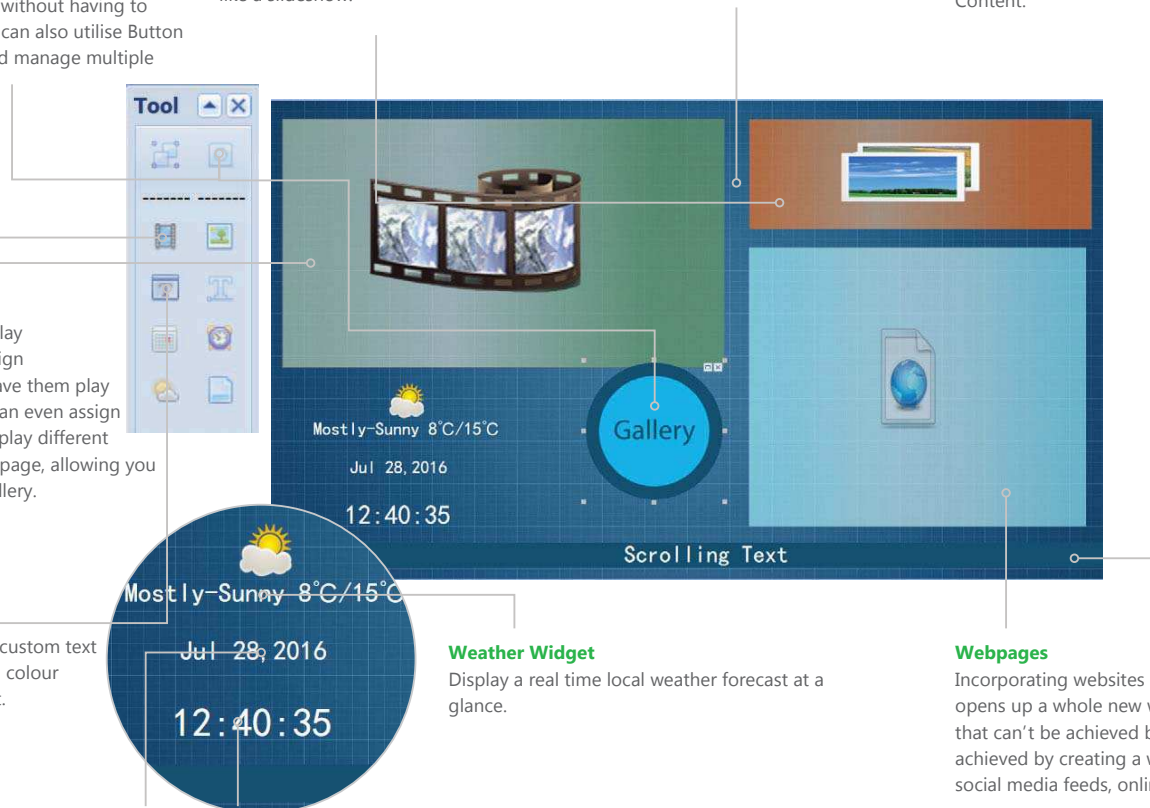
without having to can also utilise Button d manage multiple

Content.

Tool

lay
ign
ave them play
an even assign
play different
page, allowing you
llery.

Gallery

Mostly-Sunny 8°C/15°C

Jul 28, 2016

12:40:35

Scrolling Text

Mostly-Sunny 8°C/15°C

Jul 28, 2016

12:40:35

custom text
colour
.

Weather Widget
Display a real time local weather forecast at a glance.

Webpages
Incorporating websites
opens up a whole new
that can't be achieved b
achieved by creating a
social media feeds, onli